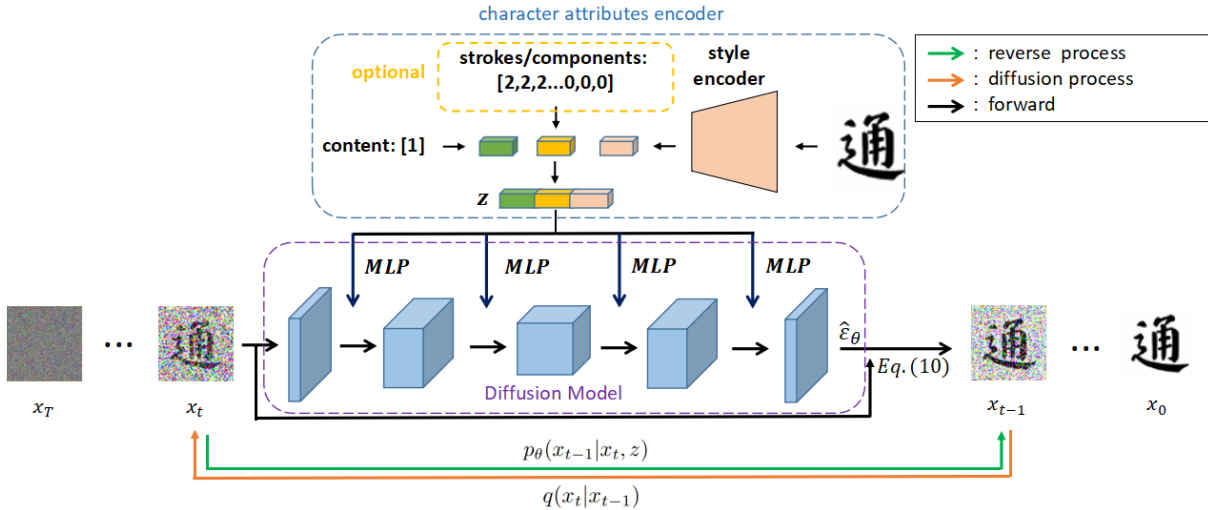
character attributes encoder

optional

strokes/components: [2,2,2...0,0,0]

style encoder

content: [1]

通

$z$

: reverse process
: diffusion process
: forward

$MLP$ $MLP$ $MLP$ $MLP$

通

$\hat{\varepsilon}_\theta$

$Eq.(10)$

Diffusion Model

通 通

$x_T$ ... $x_t$ $x_{t-1}$ ... $x_0$

$p_\theta(x_{t-1}|x_t, z)$

$q(x_t|x_{t-1})$